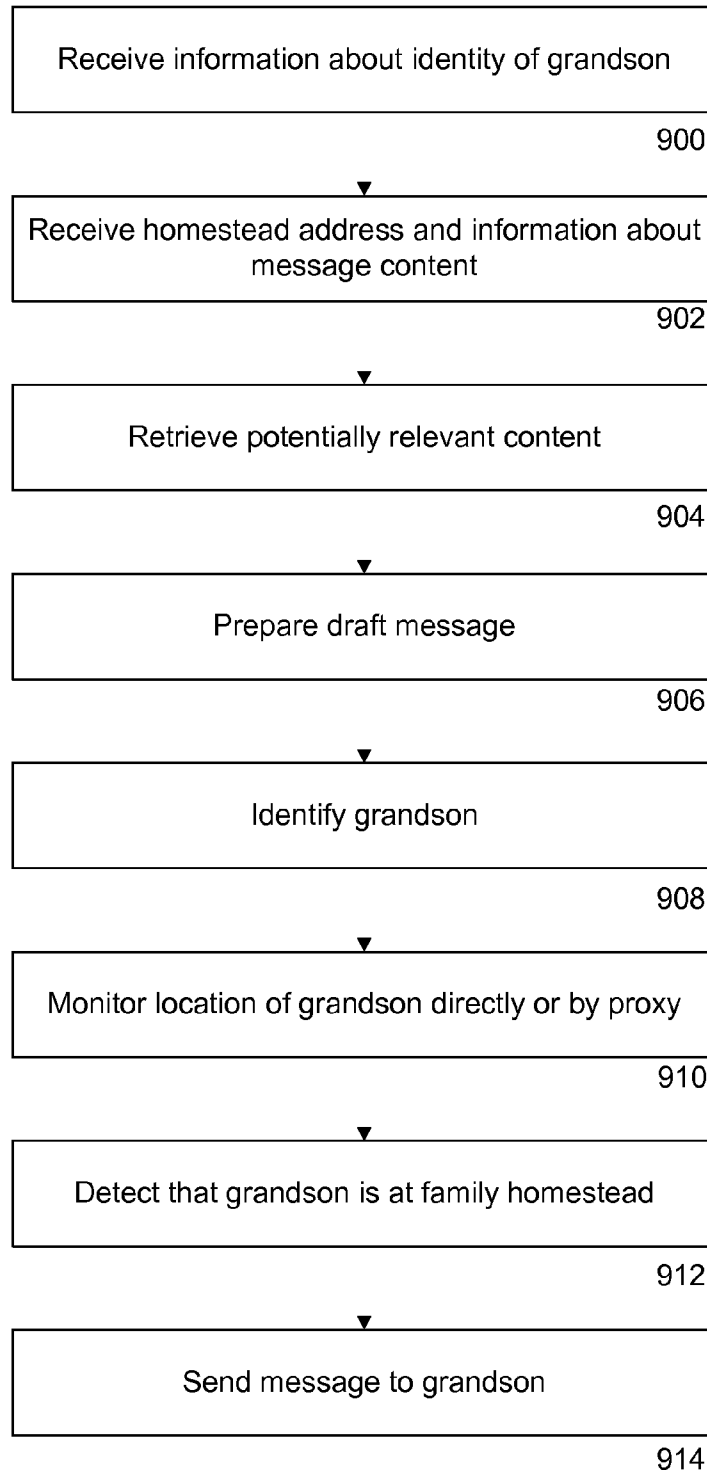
Receive information about identity of grandson

900

Receive homestead address and information about message content

902

Retrieve potentially relevant content

904

Prepare draft message

906

Identify grandson

908

Monitor location of grandson directly or by proxy

910

Detect that grandson is at family homestead

912

Send message to grandson

914